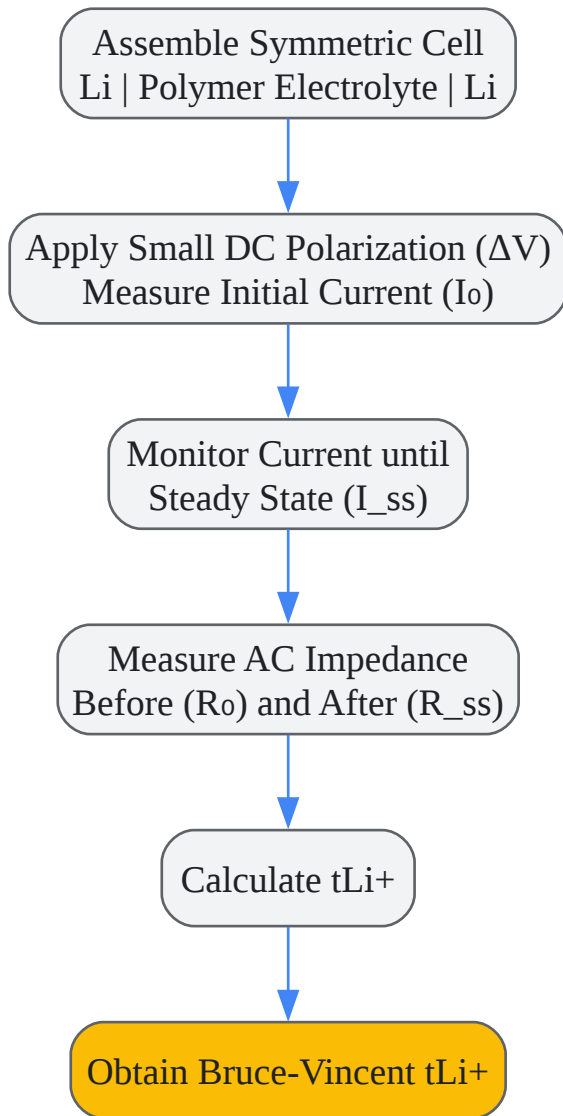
Assemble Symmetric Cell
Li | Polymer Electrolyte | Li

Apply Small DC Polarization (ΔV)
Measure Initial Current (I₀)

Monitor Current until
Steady State (I_ss)

Measure AC Impedance
Before (R₀) and After (R_ss)

Calculate tLi+

Obtain Bruce-Vincent tLi+